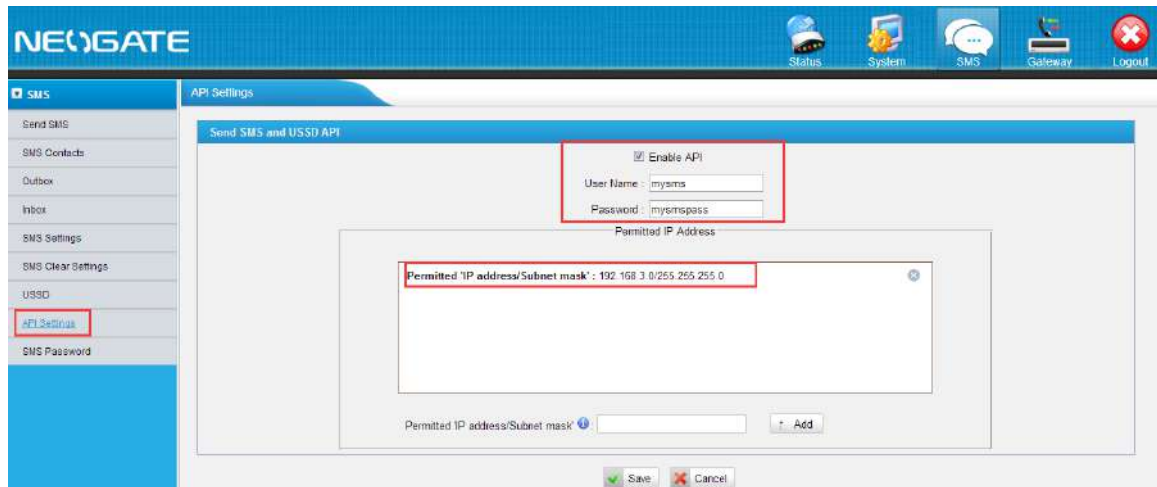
NEOGATE

Status
System
SMS
Gateway
Logout

SMS
Send SMS
SMS Contacts
Outbox
Inbox
SMS Settings
SMS Clear Settings
USSD
API Settings
SMS Password

API Settings

Send SMS and USSD API

Enable API
User Name : mysms
Password : mysmspass

Permitted IP Address

Permitted 'IP address/Subnet mask' : 192.168.3.0/255.255.255.0

Permitted IP address/Subnet mask :
+ Add

Save
Cancel